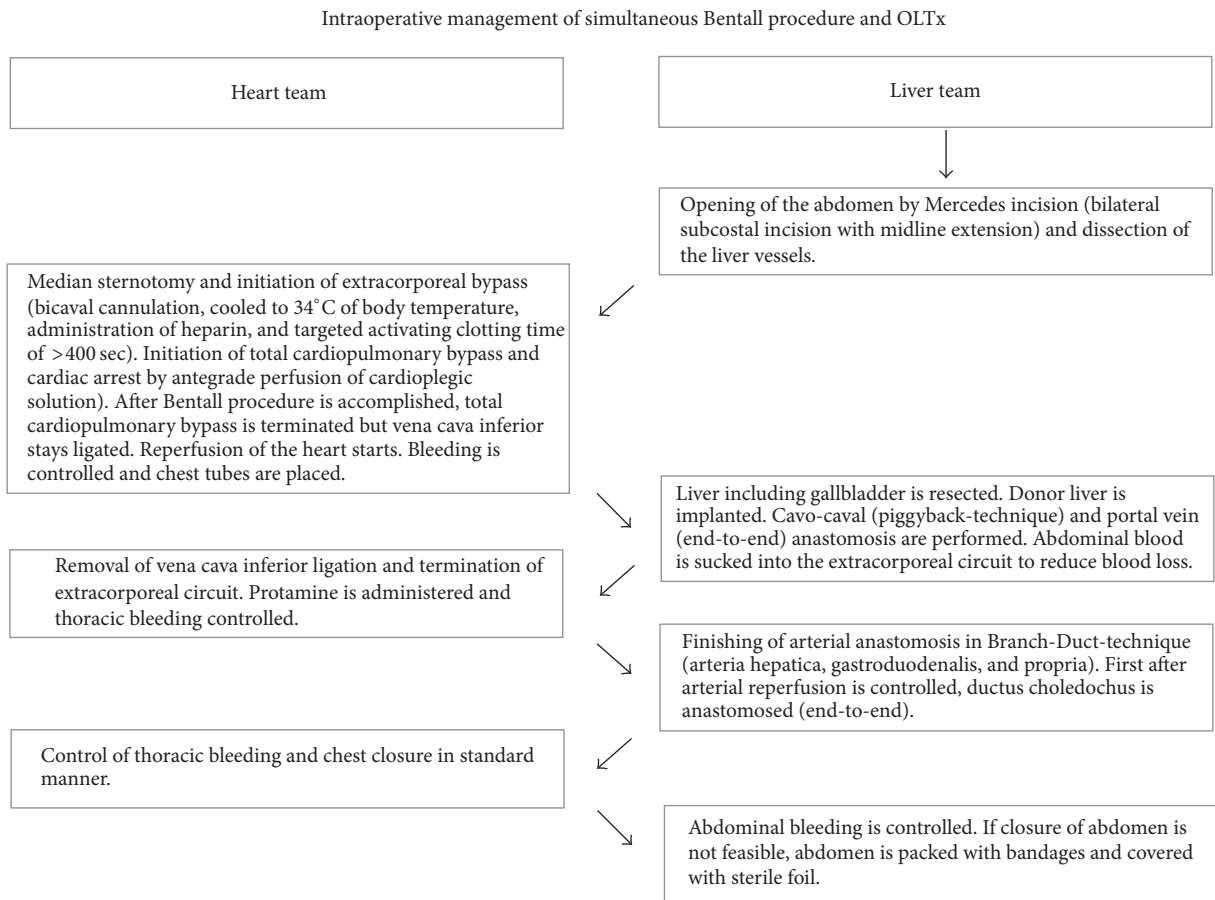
Intraoperative management of simultaneous Bentall procedure and OLTx

Heart team

Liver team

Opening of the abdomen by Mercedes incision (bilateral subcostal incision with midline extension) and dissection of the liver vessels.

Median sternotomy and initiation of extracorporeal bypass (bicaval cannulation, cooled to 34°C of body temperature, administration of heparin, and targeted activating clotting time of >400 sec). Initiation of total cardiopulmonary bypass and cardiac arrest by antegrade perfusion of cardioplegic solution). After Bentall procedure is accomplished, total cardiopulmonary bypass is terminated but vena cava inferior stays ligated. Reperfusion of the heart starts. Bleeding is controlled and chest tubes are placed.

Liver including gallbladder is resected. Donor liver is implanted. Cavo-caval (piggyback-technique) and portal vein (end-to-end) anastomosis are performed. Abdominal blood is sucked into the extracorporeal circuit to reduce blood loss.

Removal of vena cava inferior ligation and termination of extracorporeal circuit. Protamine is administered and thoracic bleeding controlled.

Finishing of arterial anastomosis in Branch-Duct-technique (arteria hepatica, gastroduodenalis, and propria). First after arterial reperfusion is controlled, ductus choledochus is anastomosed (end-to-end).

Control of thoracic bleeding and chest closure in standard manner.

Abdominal bleeding is controlled. If closure of abdomen is not feasible, abdomen is packed with bandages and covered with sterile foil.